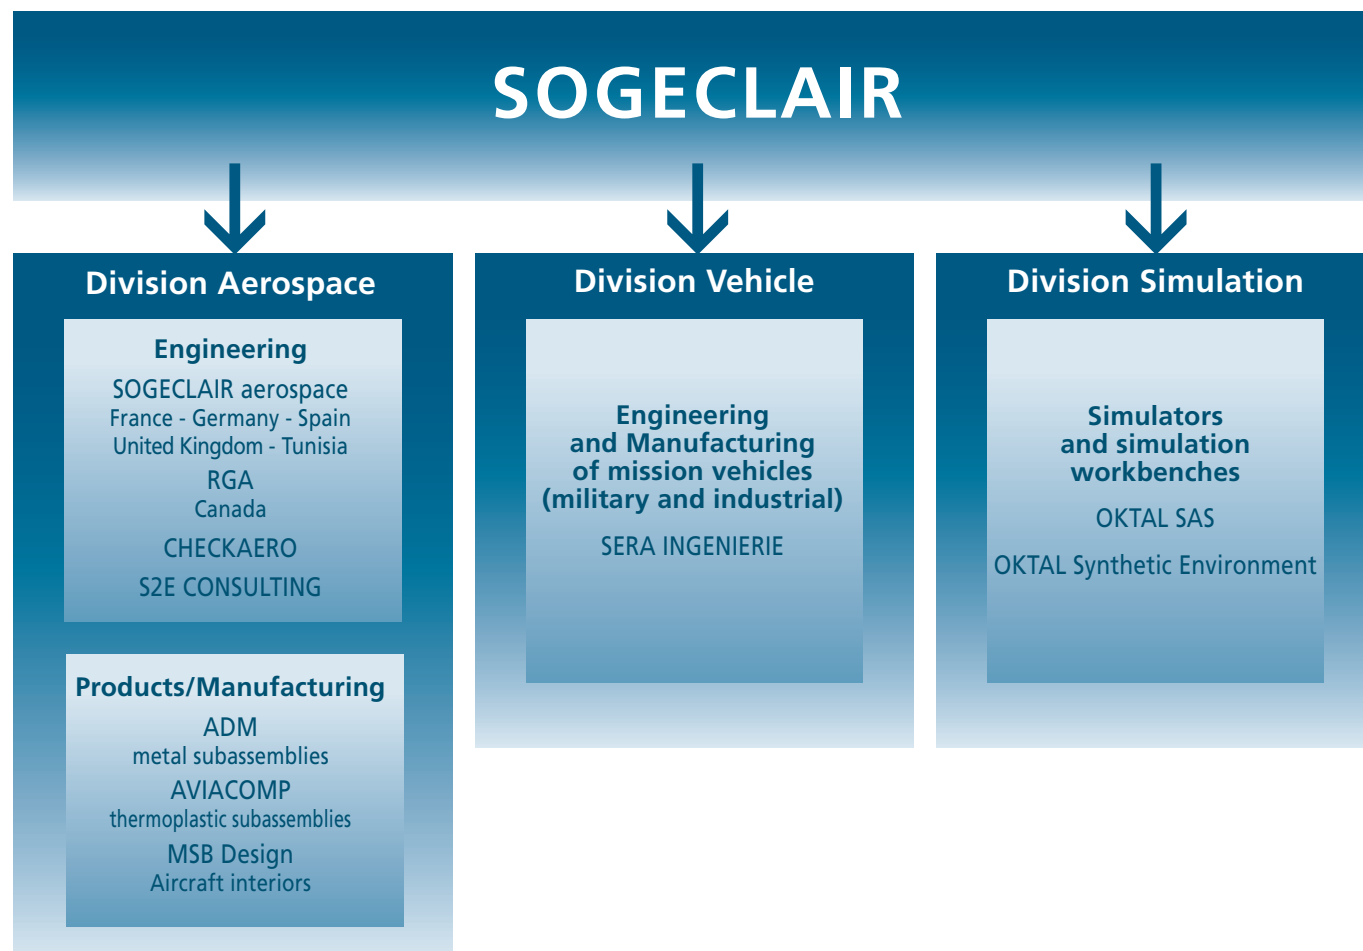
SOGECLAIR

Division Aerospace

Engineering
SOGECLAIR aerospace
France - Germany - Spain
United Kingdom - Tunisia
RGA
Canada
CHECKAERO
S2E CONSULTING

Products/Manufacturing
ADM
metal subassemblies
AVIACOMP
thermoplastic subassemblies
MSB Design
Aircraft interiors

Division Vehicle

Engineering and Manufacturing of mission vehicles (military and industrial)
SERA INGENIERIE

Division Simulation

Simulators and simulation workbenches
OKTAL SAS
OKTAL Synthetic Environment